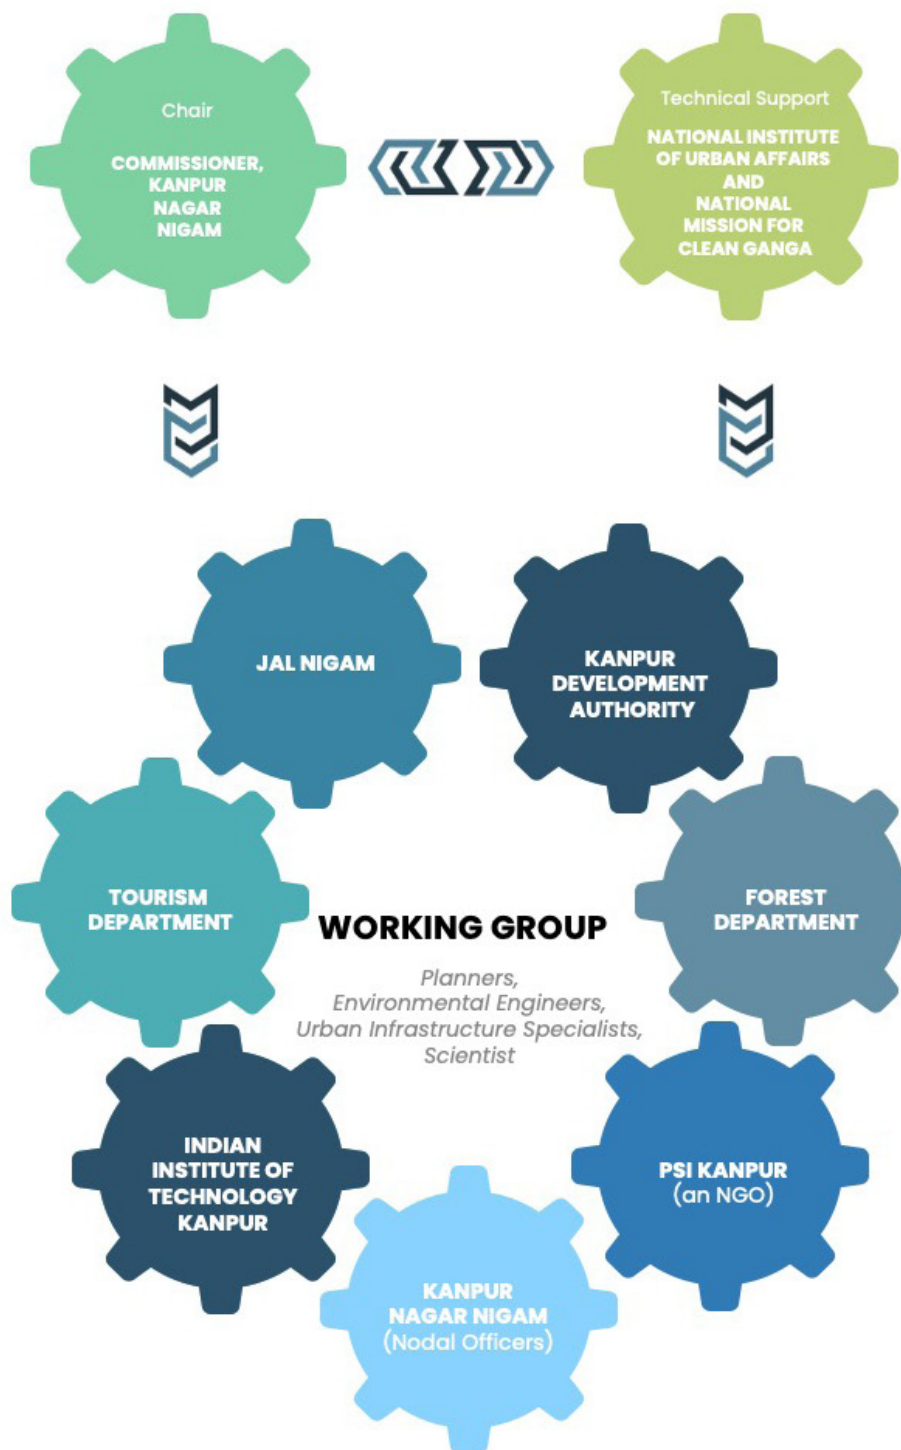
Chair

COMMISSIONER, KANPUR NAGAR NIGAM

Technical Support

NATIONAL INSTITUTE OF URBAN AFFAIRS AND NATIONAL MISSION FOR CLEAN GANGA

JAL NIGAM

KANPUR DEVELOPMENT AUTHORITY

TOURISM DEPARTMENT

WORKING GROUP

Planners, Environmental Engineers, Urban Infrastructure Specialists, Scientist

FOREST DEPARTMENT

INDIAN INSTITUTE OF TECHNOLOGY KANPUR

PSI KANPUR (an NGO)

KANPUR NAGAR NIGAM (Nodal Officers)